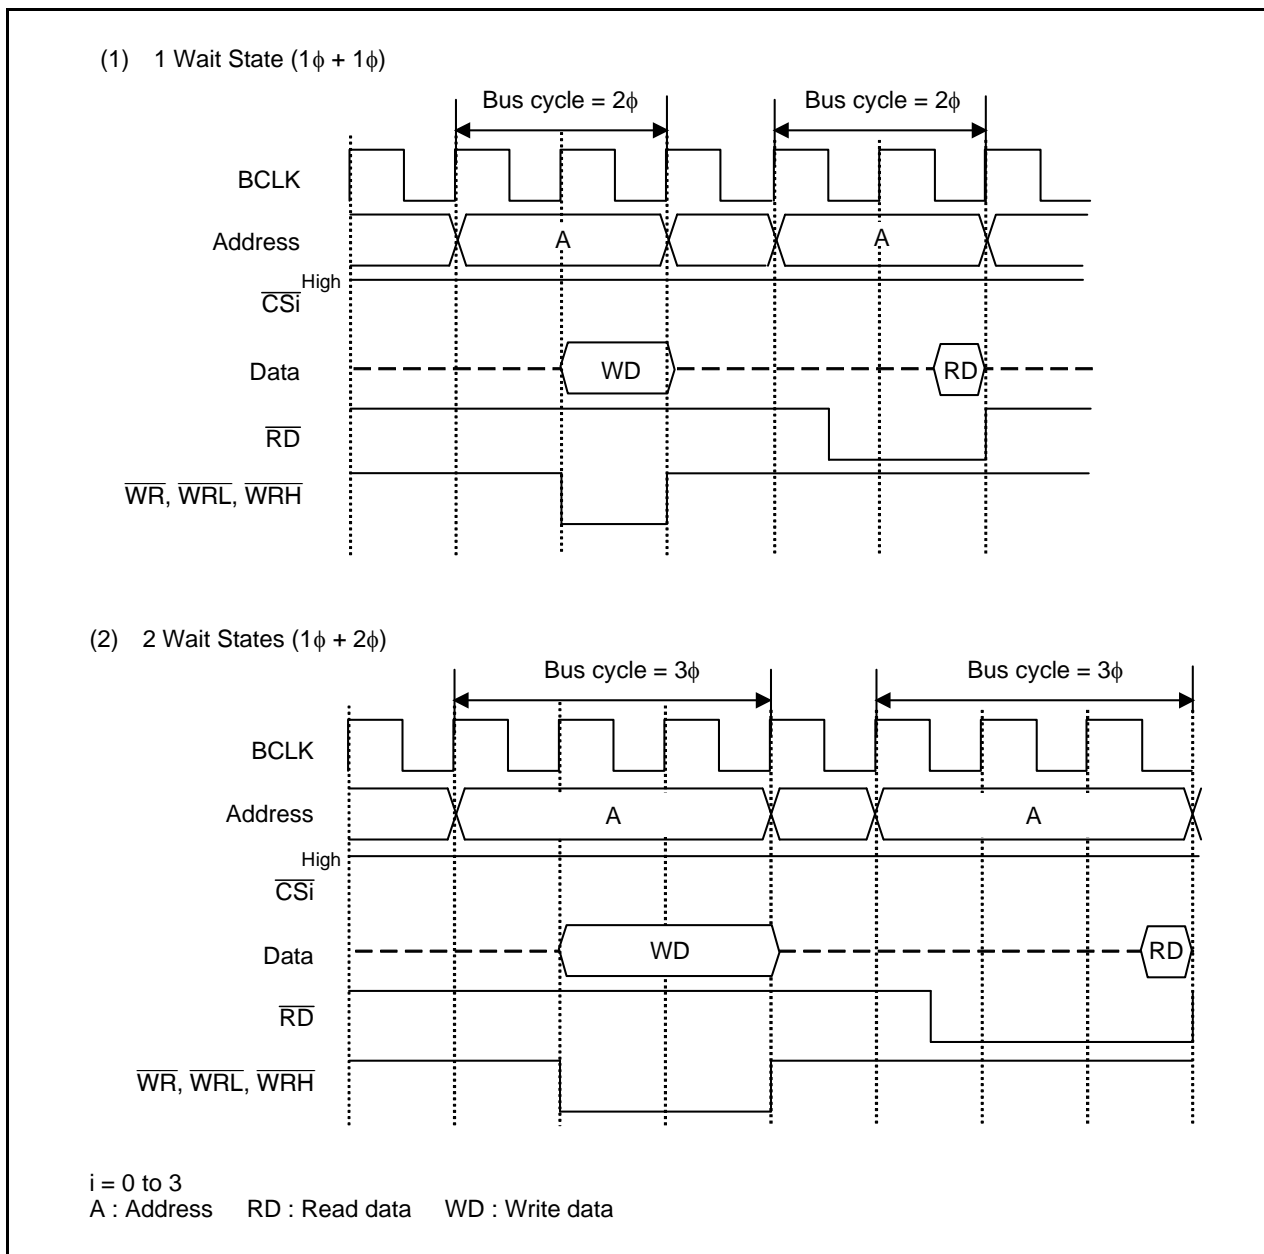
(1) 1 Wait State ($1\phi + 1\phi$)

Bus cycle = $2\phi$

Bus cycle = $2\phi$

BCLK

Address

A

A

High

$\overline{CSi}$

Data

WD

RD

$\overline{RD}$

$\overline{WR}$, $\overline{WRL}$, $\overline{WRH}$

(2) 2 Wait States ($1\phi + 2\phi$)

Bus cycle = $3\phi$

Bus cycle = $3\phi$

BCLK

Address

A

A

High

$\overline{CSi}$

Data

WD

RD

$\overline{RD}$

$\overline{WR}$, $\overline{WRL}$, $\overline{WRH}$

i = 0 to 3
A : Address RD : Read data WD : Write data